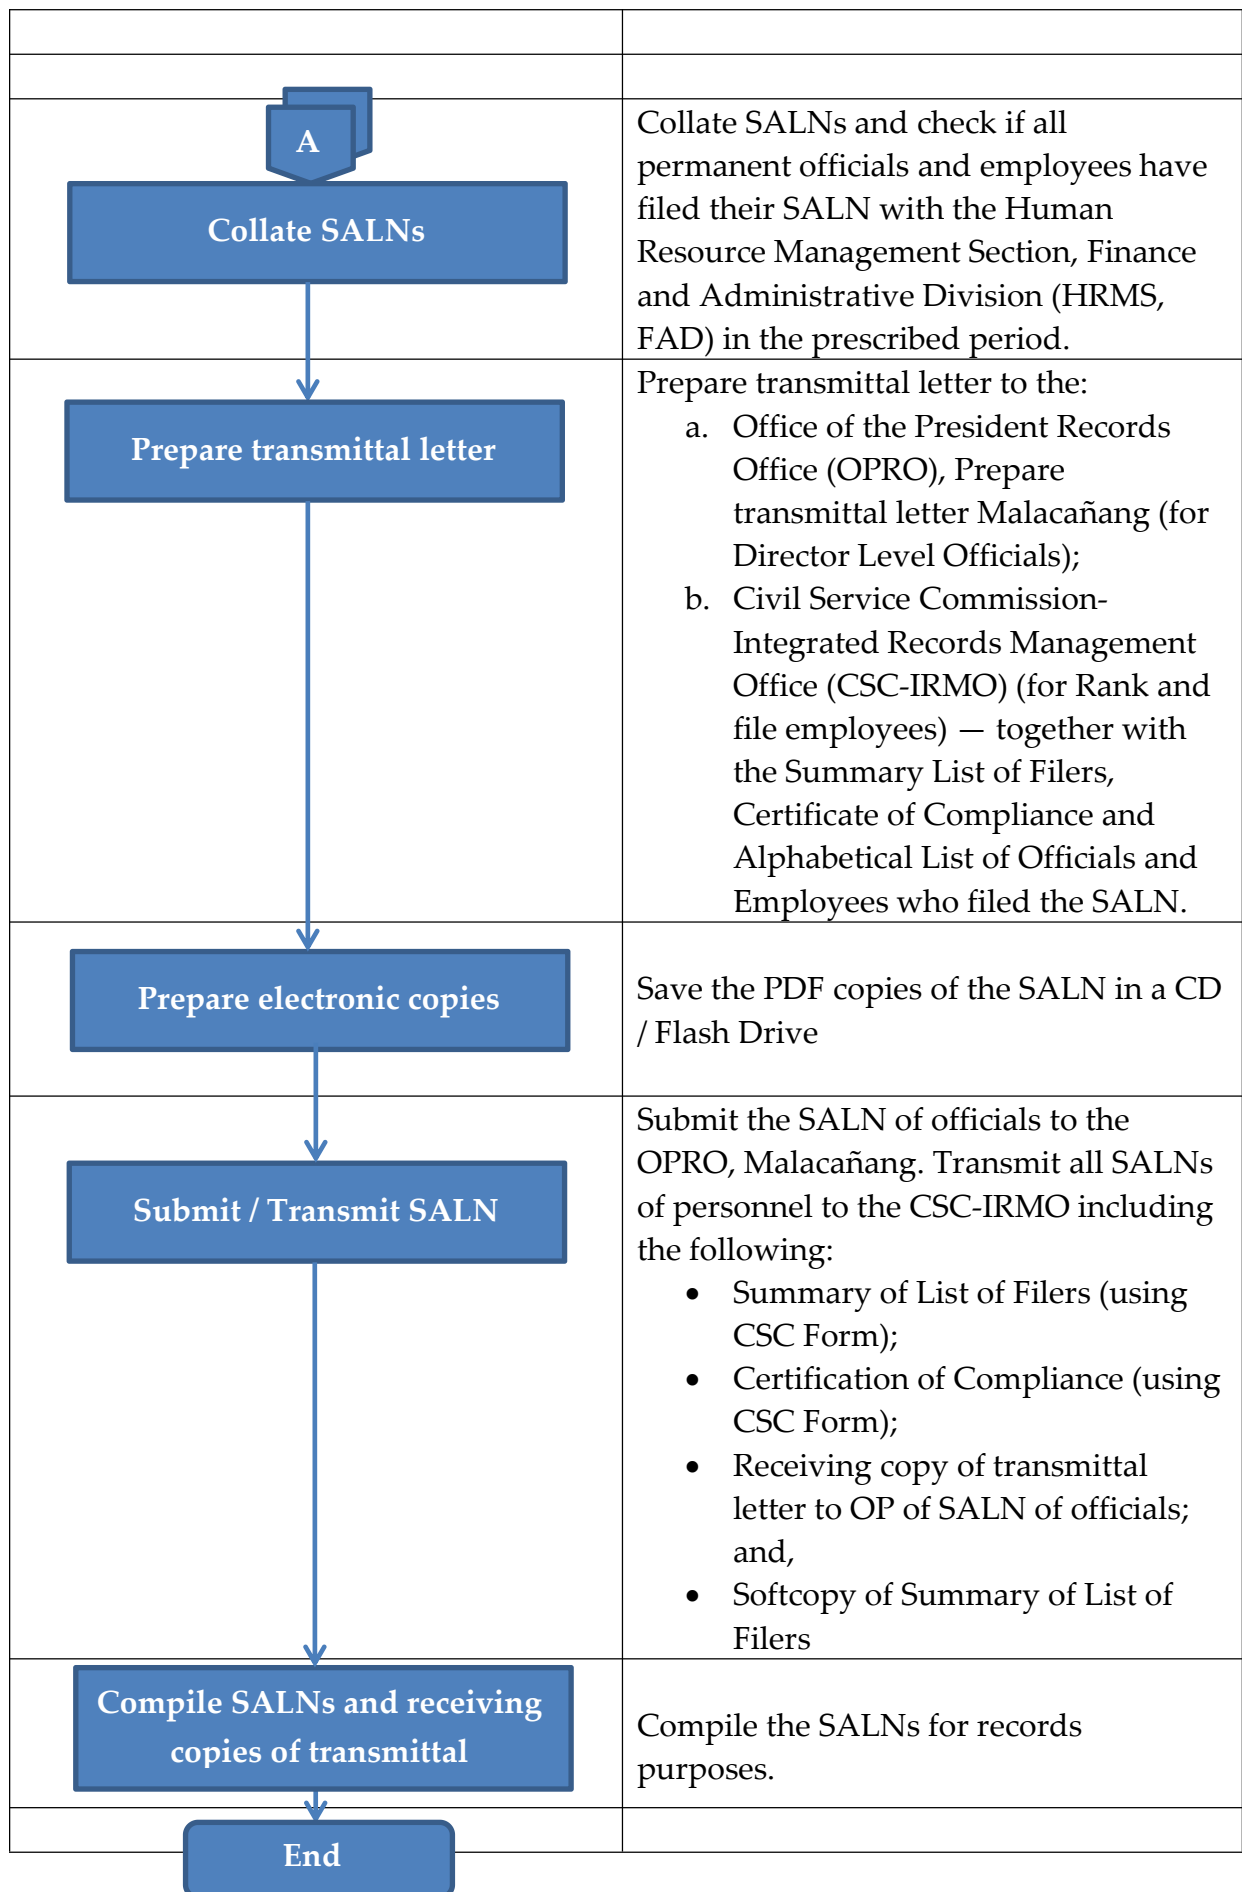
| | |
|---|---|
| | |
| | |
| A<br>Collate SALNs | Collate SALNs and check if all permanent officials and employees have filed their SALN with the Human Resource Management Section, Finance and Administrative Division (HRMS, FAD) in the prescribed period. |
| Prepare transmittal letter | Prepare transmittal letter to the:<br>a. Office of the President Records Office (OPRO), Prepare transmittal letter Malacañang (for Director Level Officials);<br>b. Civil Service Commission-Integrated Records Management Office (CSC-IRMO) (for Rank and file employees) — together with the Summary List of Filers, Certificate of Compliance and Alphabetical List of Officials and Employees who filed the SALN. |
| Prepare electronic copies | Save the PDF copies of the SALN in a CD / Flash Drive |
| Submit / Transmit SALN | Submit the SALN of officials to the OPRO, Malacañang. Transmit all SALNs of personnel to the CSC-IRMO including the following:<br>• Summary of List of Filers (using CSC Form);<br>• Certification of Compliance (using CSC Form);<br>• Receiving copy of transmittal letter to OP of SALN of officials; and,<br>• Softcopy of Summary of List of Filers |
| Compile SALNs and receiving copies of transmittal | Compile the SALNs for records purposes. |
| End | |